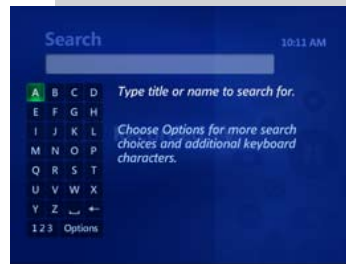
Search

10:11 AM

| A | B | C | D |
|---|---|---|---|
| E | F | G | H |
| I | J | K | L |
| M | N | O | P |
| Q | R | S | T |
| U | V | W | X |
| Y | Z | ␣ | ← |

123 Options

Type title or name to search for.

Choose Options for more search choices and additional keyboard characters.